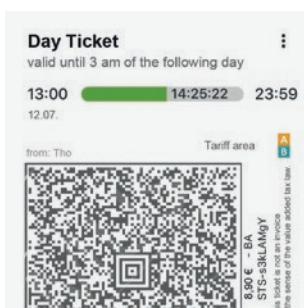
Day Ticket
valid until 3 am of the following day

13:00 14:25:22 23:59
12.07.

from: Tho

Tariff area A B

8,90 € - BA
STS-s3kLAMgY
This ticket is not an invoice
in the sense of the value added tax law